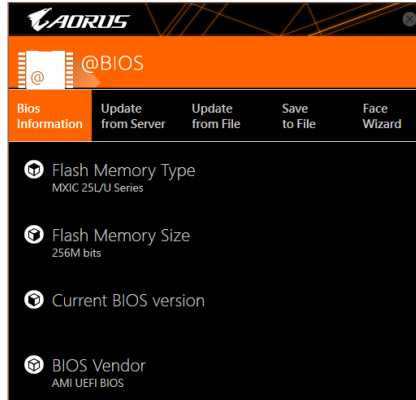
AORUS

@

@BIOS

Bios Information

Update from Server

Update from File

Save to File

Face Wizard

Flash Memory Type
MXIC 25L/U Series

Flash Memory Size
256M bits

Current BIOS version

BIOS Vendor
AMI UEFI BIOS